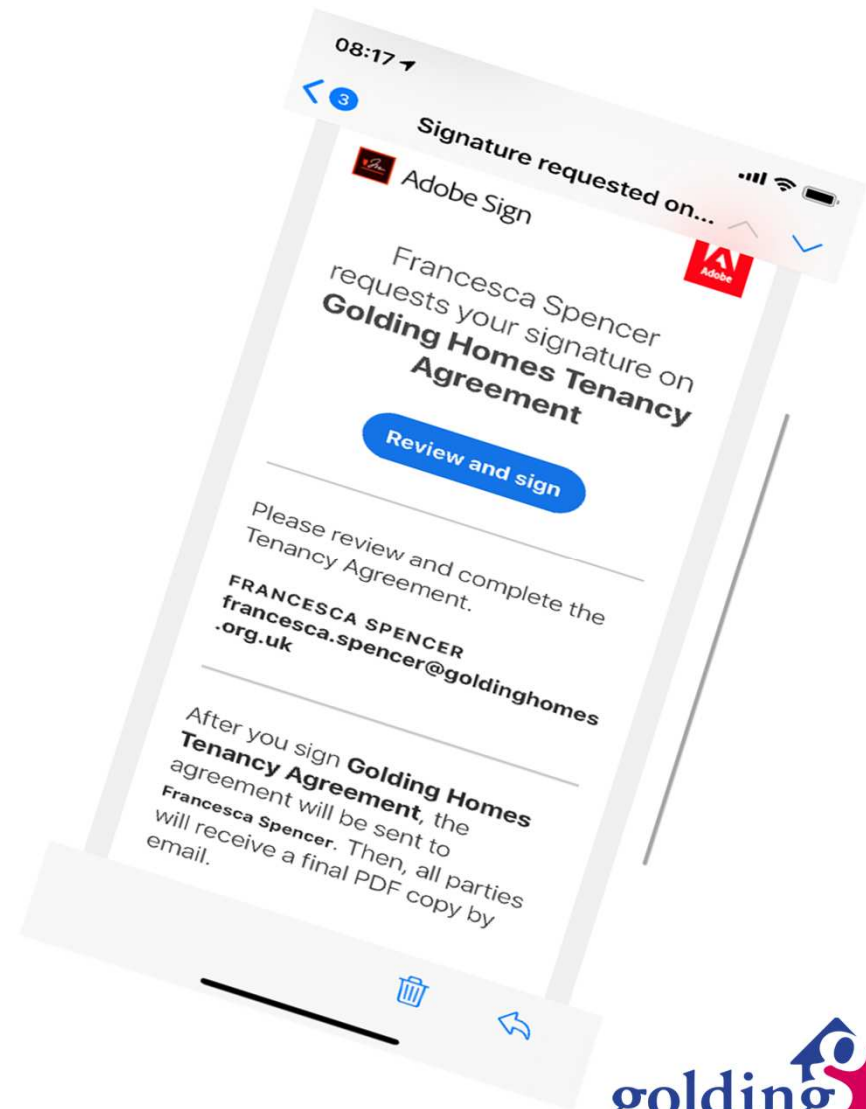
08:17

3

Signature requested on...

Adobe Sign

Adobe

Francesca Spencer requests your signature on **Golding Homes Tenancy Agreement**

Review and sign

Please review and complete the Tenancy Agreement.

FRANCESCA SPENCER
francesca.spencer@goldinghomes.org.uk

After you sign **Golding Homes Tenancy Agreement**, the agreement will be sent to Francesca Spencer. Then, all parties will receive a final PDF copy by email.

golding